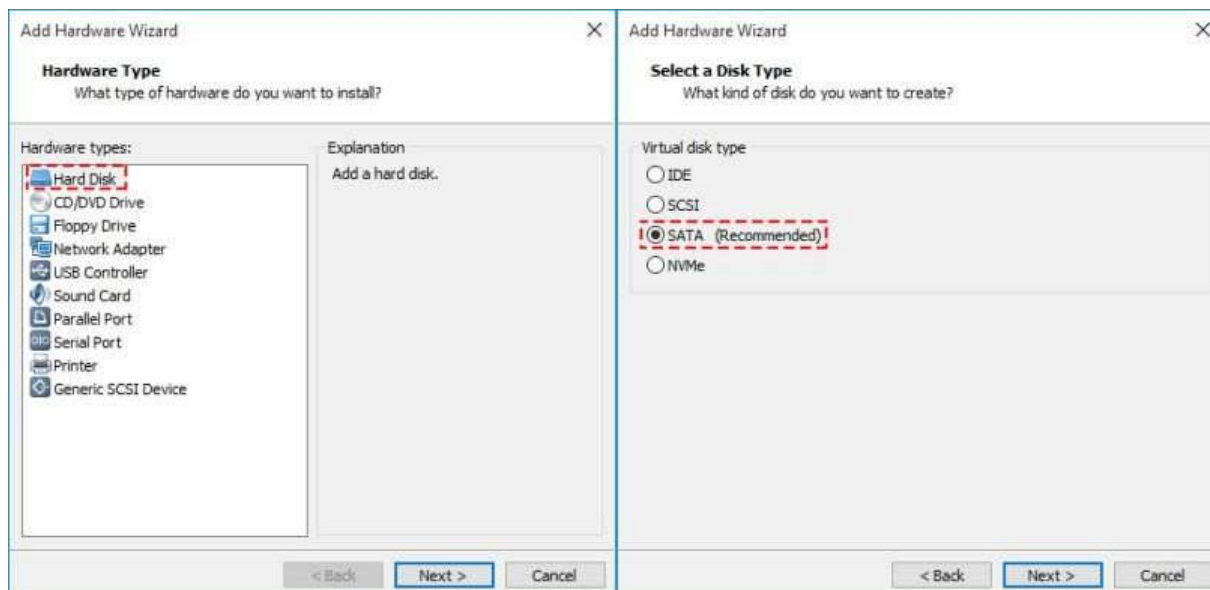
Add Hardware Wizard ×

Hardware Type
What type of hardware do you want to install?

Hardware types:
Hard Disk
CD/DVD Drive
Floppy Drive
Network Adapter
USB Controller
Sound Card
Parallel Port
Serial Port
Printer
Generic SCSI Device

Explanation
Add a hard disk.

< Back | Next > | Cancel

Add Hardware Wizard ×

Select a Disk Type
What kind of disk do you want to create?

Virtual disk type
IDE
SCSI
SATA (Recommended)
NVMe

< Back | Next > | Cancel